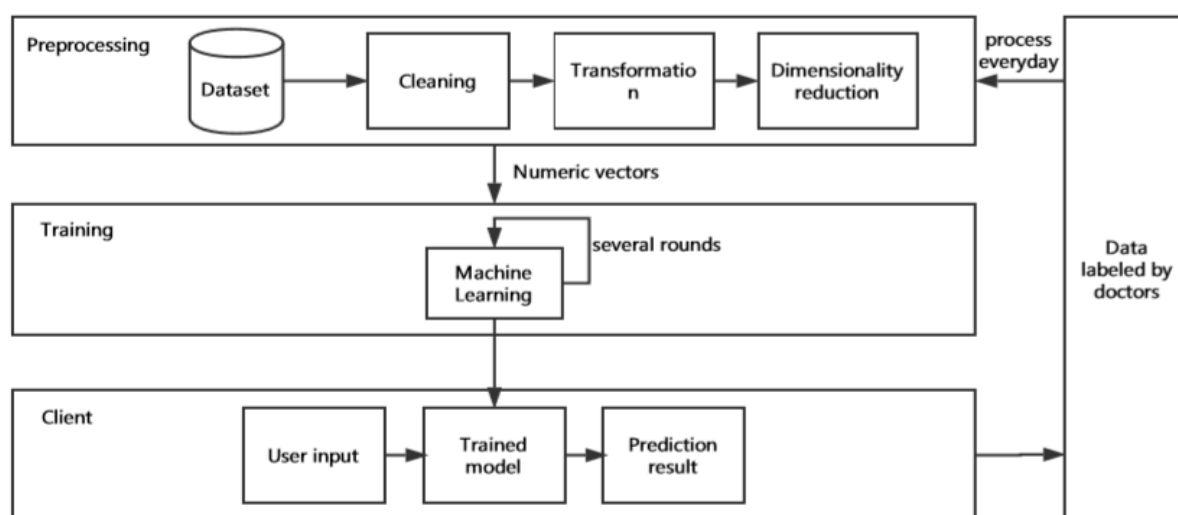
Preprocessing

Dataset

Cleaning

Transformation

Dimensionality reduction

process everyday

Numeric vectors

Training

several rounds

Machine Learning

Data labeled by doctors

Client

User input

Trained model

Prediction result